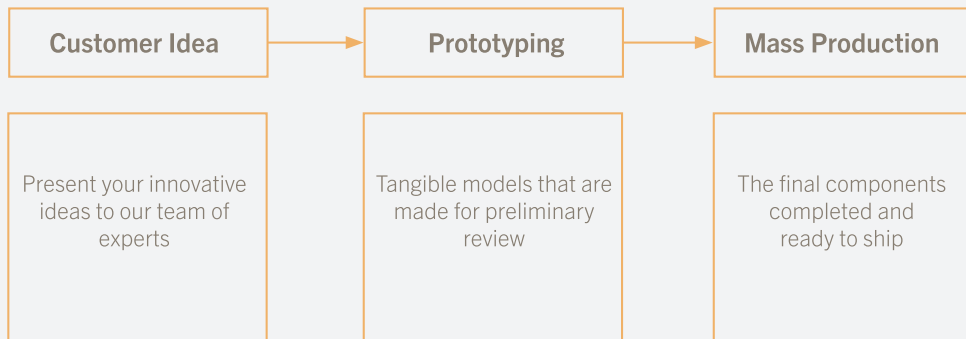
Customer Idea

Prototyping

Mass Production

Present your innovative ideas to our team of experts

Tangible models that are made for preliminary review

The final components completed and ready to ship